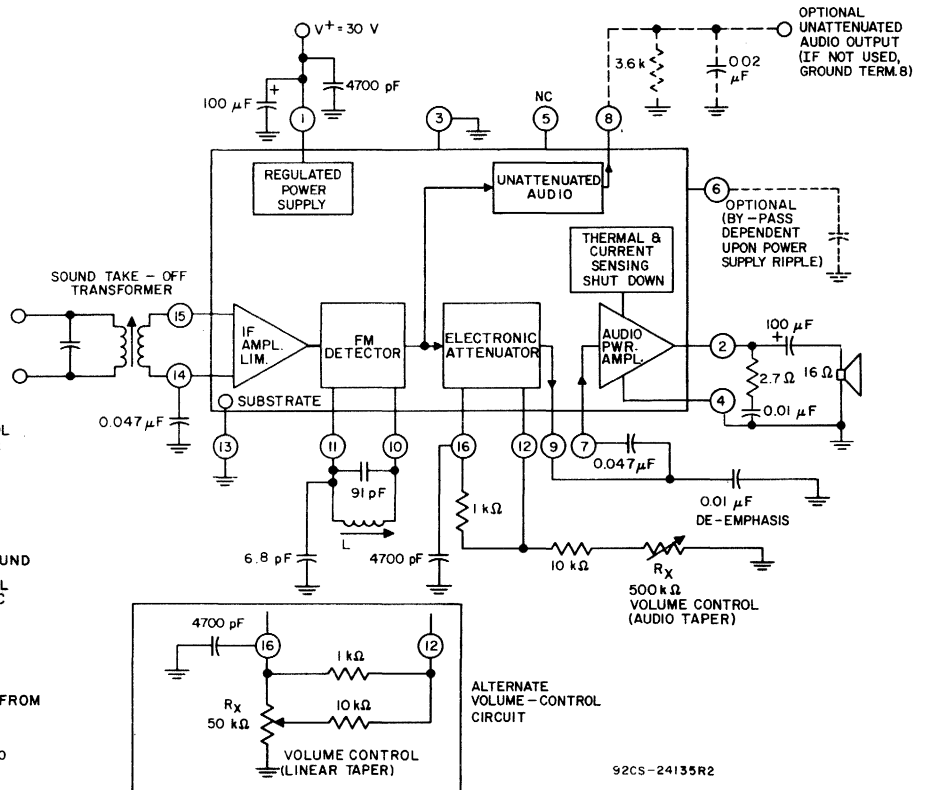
V+ = 30 V
OPTIONAL UNATTENUATED AUDIO OUTPUT (IF NOT USED, GROUND TERM. 8)
3.6 k
0.02 μF
100 μF
4700 pF
1
3
NC
5
8
REGULATED POWER SUPPLY
UNATTENUATED AUDIO
6
OPTIONAL (BY-PASS DEPENDENT UPON POWER SUPPLY RIPPLE)
THERMAL & CURRENT SENSING SHUT DOWN
SOUND TAKE - OFF TRANSFORMER
15
IF AMPL. LIM.
FM DETECTOR
ELECTRONIC ATTENUATOR
AUDIO PWR. AMPL.
2
100 μF
16 Ω
2.7 Ω
14
SUBSTRATE
4
0.01 μF
0.047 μF
13
11
10
16
12
9
7
0.047μF
91 pF
0.01 μF
DE-EMPHASIS
L
1 kΩ
6.8 pF
4700 pF
10 kΩ
RX
500 kΩ VOLUME CONTROL (AUDIO TAPER)
L
UND
L
C
FROM
D
4700 pF
16
12
1 kΩ
RX
50 kΩ
10 kΩ
VOLUME CONTROL (LINEAR TAPER)
ALTERNATE VOLUME-CONTROL CIRCUIT
92CS-24135R2